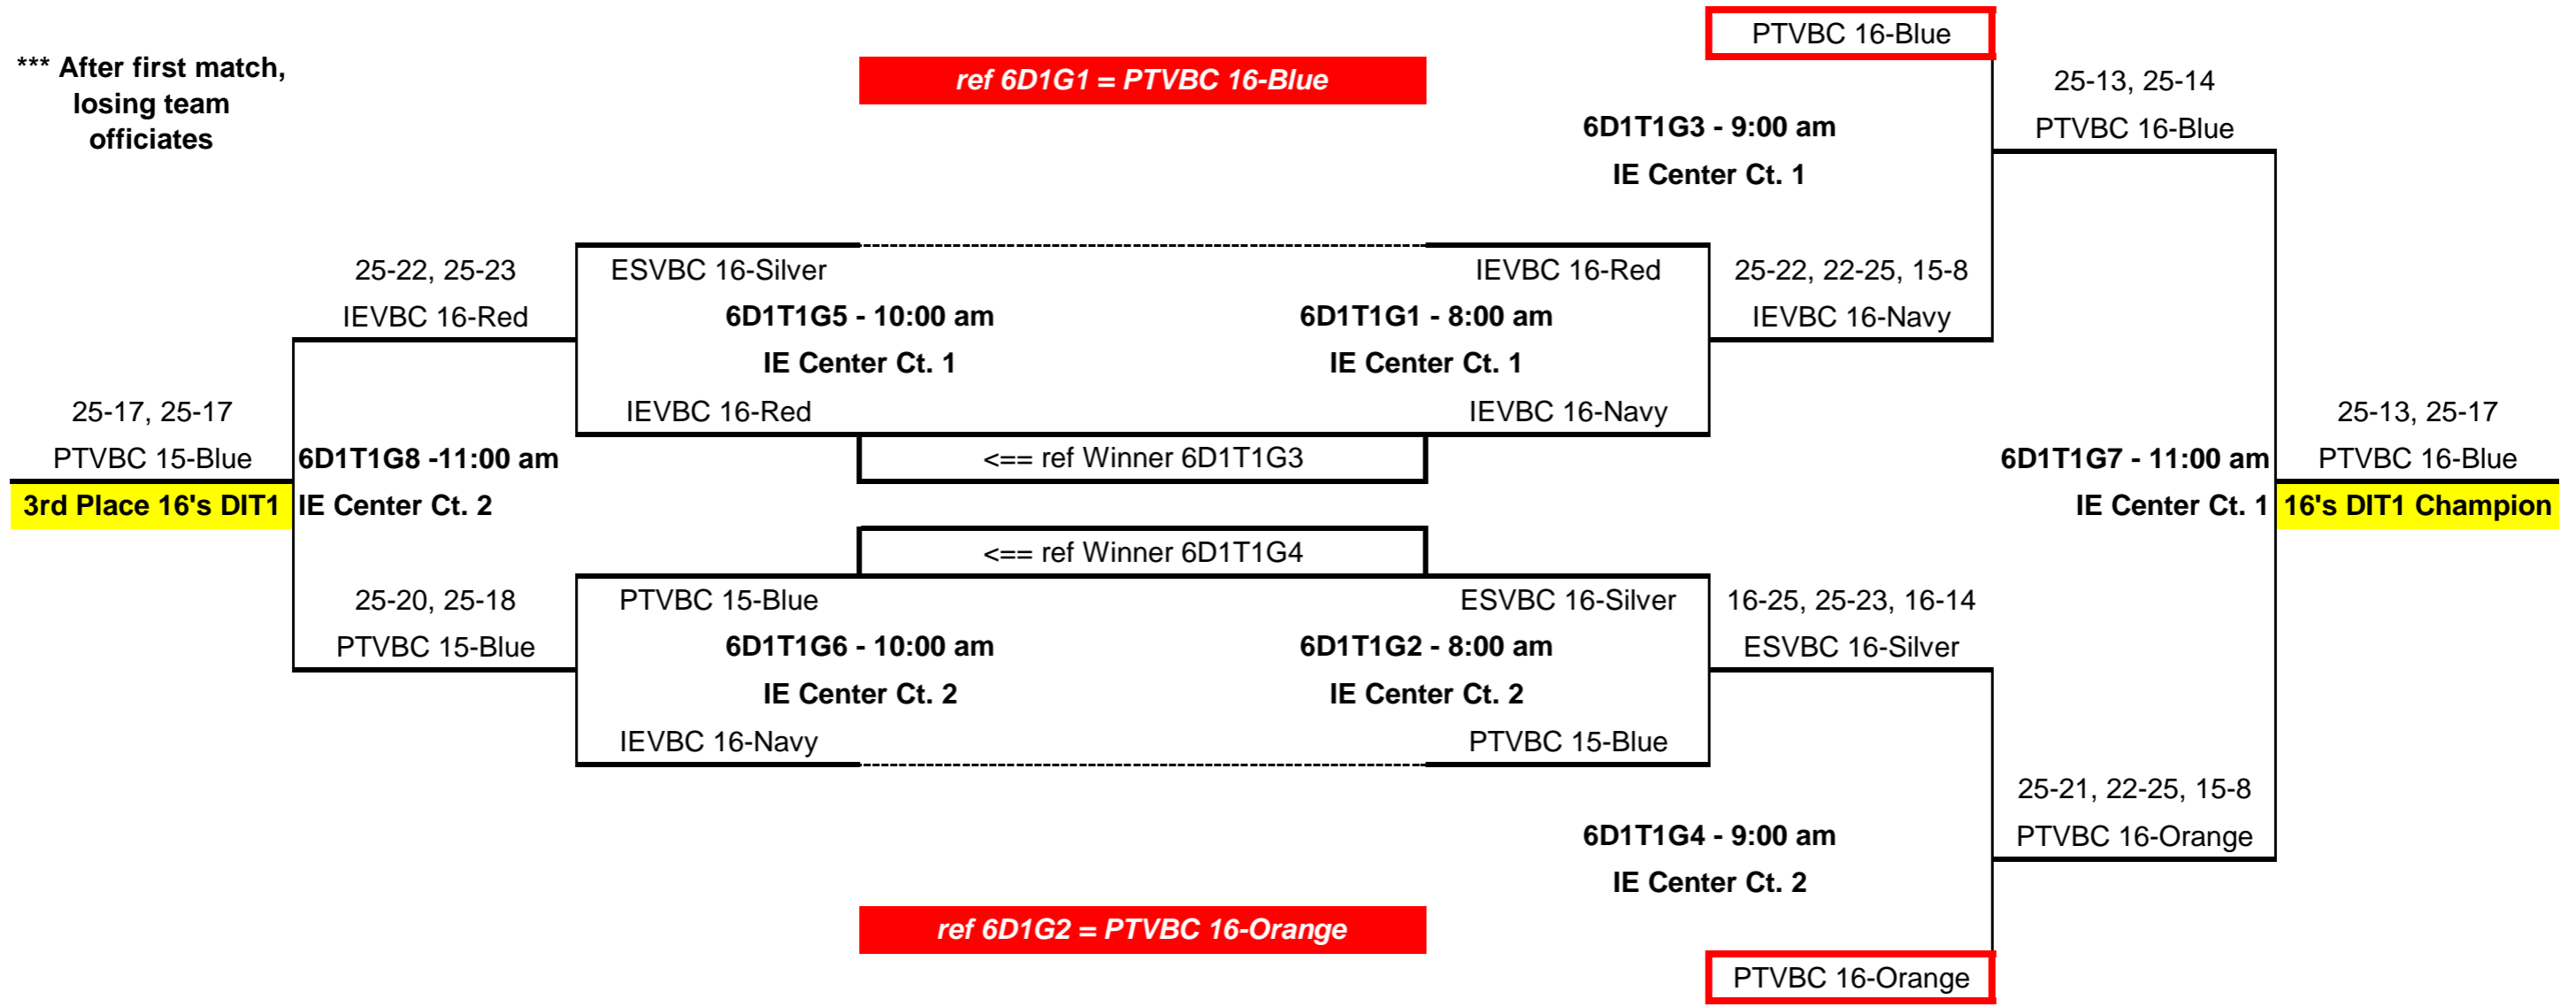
*** After first match, losing team officiates

ref 6D1G1 = PTVBC 16-Blue

PTVBC 16-Blue

25-13, 25-14

PTVBC 16-Blue

6D1T1G3 - 9:00 am

IE Center Ct. 1

25-22, 25-23

IEVBC 16-Red

ESVBC 16-Silver

6D1T1G5 - 10:00 am

IE Center Ct. 1

IEVBC 16-Red

IEVBC 16-Red

6D1T1G1 - 8:00 am

IE Center Ct. 1

IEVBC 16-Navy

25-22, 22-25, 15-8

IEVBC 16-Navy

25-17, 25-17

PTVBC 15-Blue

3rd Place 16's DIT1

6D1T1G8 -11:00 am

IE Center Ct. 2

<== ref Winner 6D1T1G3

<== ref Winner 6D1T1G4

6D1T1G7 - 11:00 am

IE Center Ct. 1

25-13, 25-17

PTVBC 16-Blue

16's DIT1 Champion

25-20, 25-18

PTVBC 15-Blue

PTVBC 15-Blue

6D1T1G6 - 10:00 am

IE Center Ct. 2

IEVBC 16-Navy

ESVBC 16-Silver

6D1T1G2 - 8:00 am

IE Center Ct. 2

PTVBC 15-Blue

16-25, 25-23, 16-14

ESVBC 16-Silver

25-21, 22-25, 15-8

PTVBC 16-Orange

6D1T1G4 - 9:00 am

IE Center Ct. 2

ref 6D1G2 = PTVBC 16-Orange

PTVBC 16-Orange